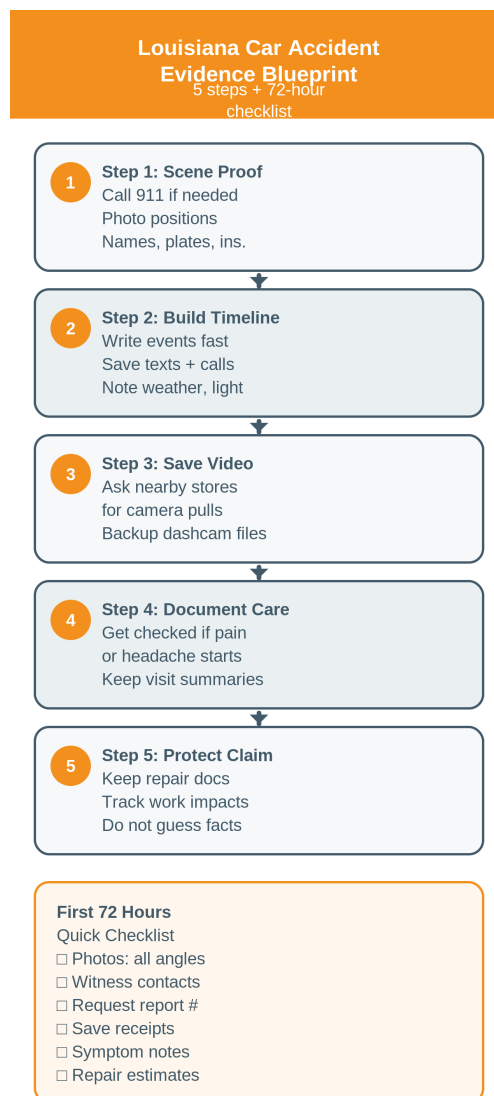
Louisiana Car Accident Evidence Blueprint
5 steps + 72-hour checklist

1
Step 1: Scene Proof
Call 911 if needed
Photo positions
Names, plates, ins.

2
Step 2: Build Timeline
Write events fast
Save texts + calls
Note weather, light

3
Step 3: Save Video
Ask nearby stores for camera pulls
Backup dashcam files

4
Step 4: Document Care
Get checked if pain or headache starts
Keep visit summaries

5
Step 5: Protect Claim
Keep repair docs
Track work impacts
Do not guess facts

First 72 Hours
Quick Checklist
☐ Photos: all angles
☐ Witness contacts
☐ Request report #
☐ Save receipts
☐ Symptom notes
☐ Repair estimates